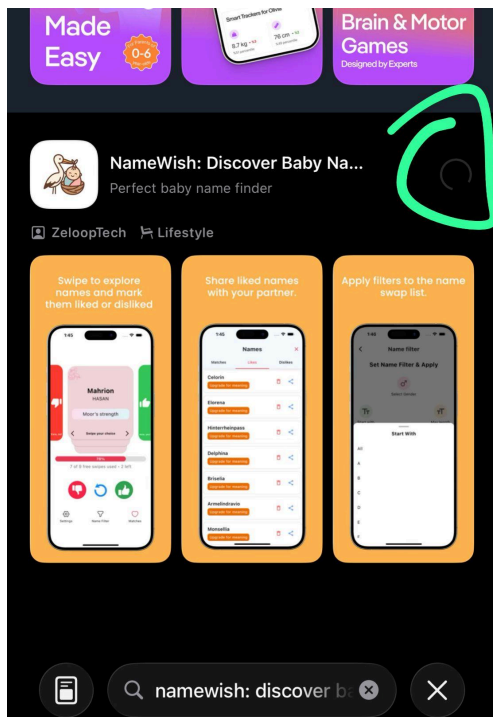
Made Easy

0-6

Smart Trackers for Olivia

8.7 kg

76 cm

Brain & Motor Games

Designed by Experts

NameWish: Discover Baby Na...

Perfect baby name finder

ZeloopTech

Lifestyle

Swipe to explore names and mark them liked or disliked

Mahrion

HASAN

Mizer's strength

Swipe your choice

Share liked names with your partner.

Names

Matches

Likes

Dislikes

Caloris

Elorens

Hinterrheinpass

Delphia

Brisella

Armelindravio

Monsellia

Apply filters to the name swap list.

Name filter

Set Name Filter & Apply

Start With

All

A

B

C

D

E

F

namewish: discover ba